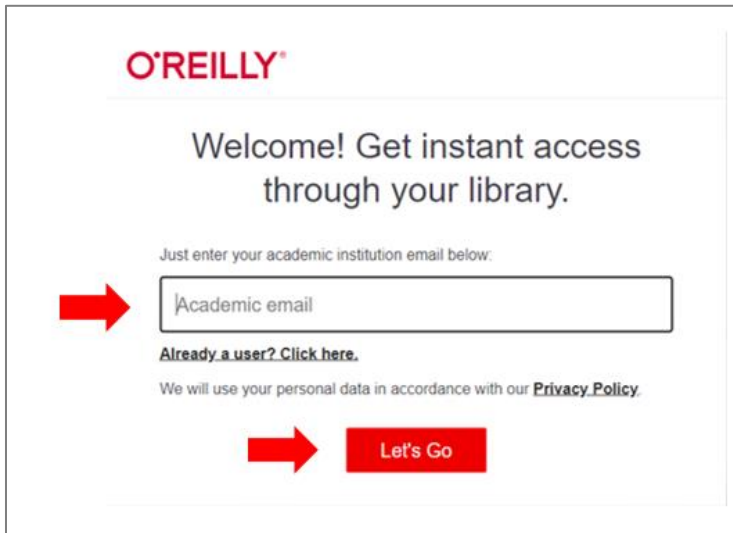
O'REILLY®

Welcome! Get instant access through your library.

Just enter your academic institution email below:

Academic email

Already a user? Click here.

We will use your personal data in accordance with our Privacy Policy.

Let's Go